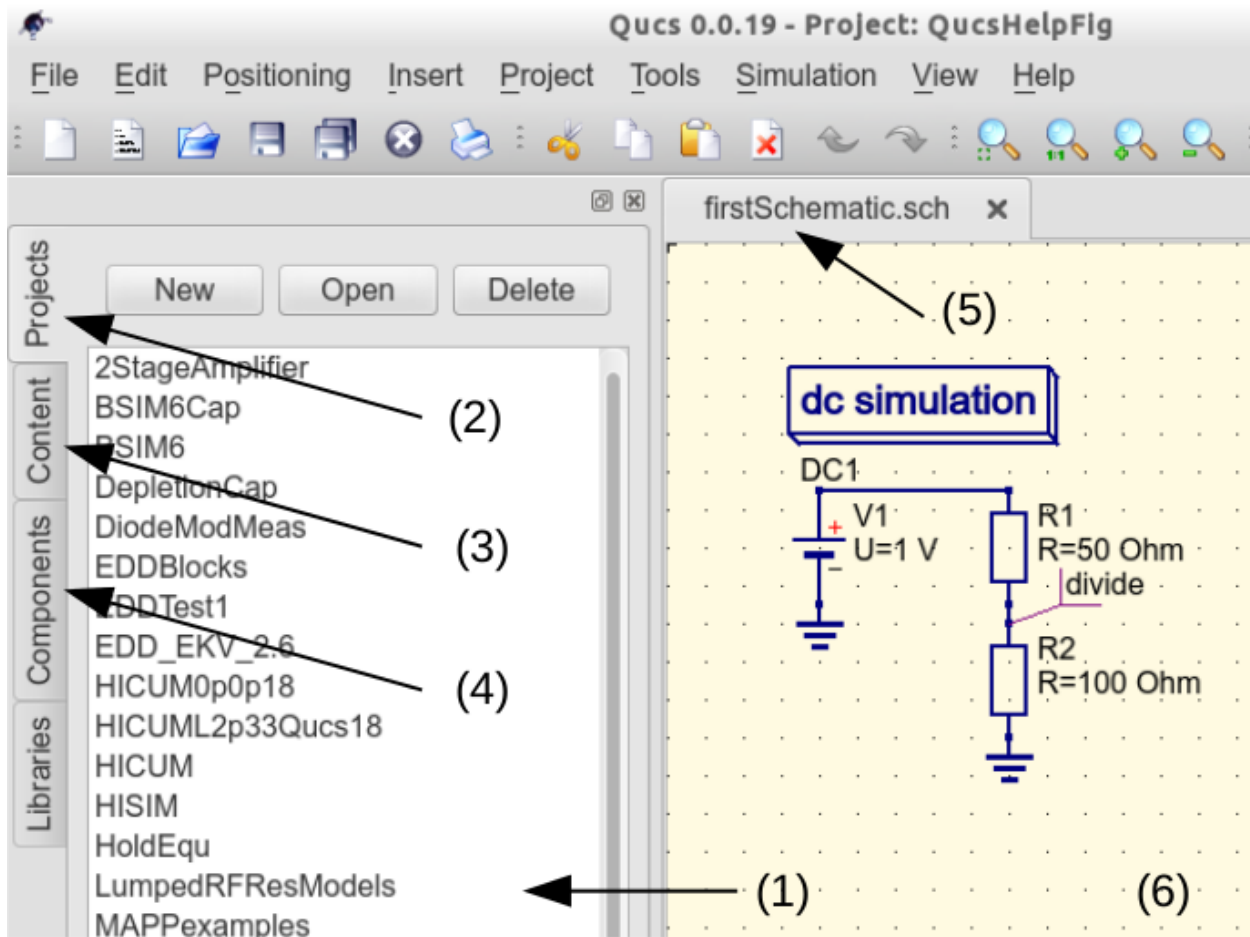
Qucs 0.0.19 - Project: QucsHelpFig

File Edit Positioning Insert Project Tools Simulation View Help

Projects
Content
Components
Libraries

New Open Delete

2StageAmplifier
BSIM6Cap
BSIM6
DepletionCap
DiodeModMeas
EDDBlocks
EDDTest1
EDD_EKV_2.6
HICUM0p0p18
HICUML2p33Qucs18
HICUM
HISIM
HoldEqu
LumpedRFResModels
MAPPexamples

firstSchematic.sch ×

(5)

dc simulation
DC1

V1
U=1 V

R1
R=50 Ohm
divide

R2
R=100 Ohm

(2)
(3)
(4)
(1)
(6)